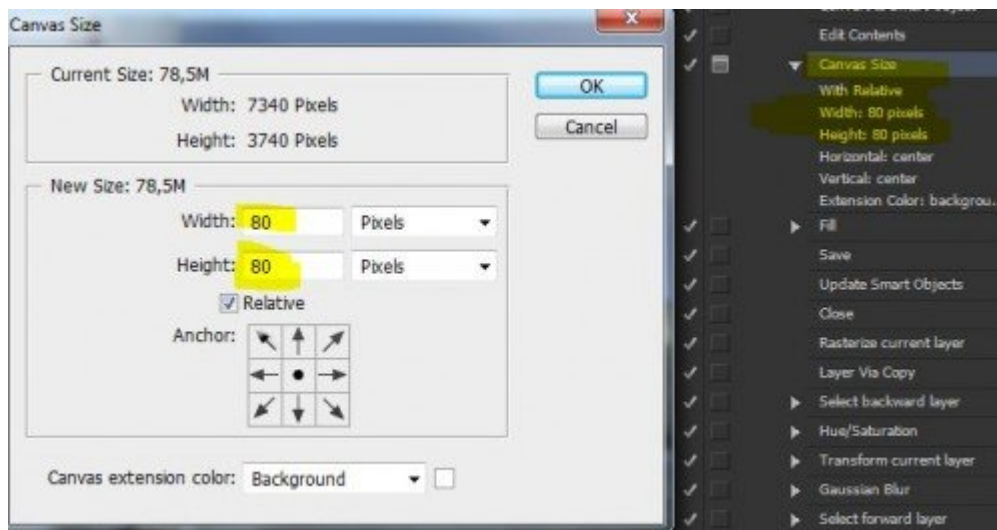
Canvas Size

Current Size: 78,5M
Width: 7340 Pixels
Height: 3740 Pixels

OK
Cancel

New Size: 78,5M
Width: 80 Pixels
Height: 80 Pixels
Relative
Anchor:

Canvas extension color: Background

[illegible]
Edit Contents
Canvas Size
With Relative
Width: 80 pixels
Height: 80 pixels
Horizontal: center
Vertical: center
Extension Color: backgrou...
Fill
Save
Update Smart Objects
Close
Rasterize current layer
Layer Via Copy
Select backward layer
Hue/Saturation
Transform current layer
Gaussian Blur
Select forward layer